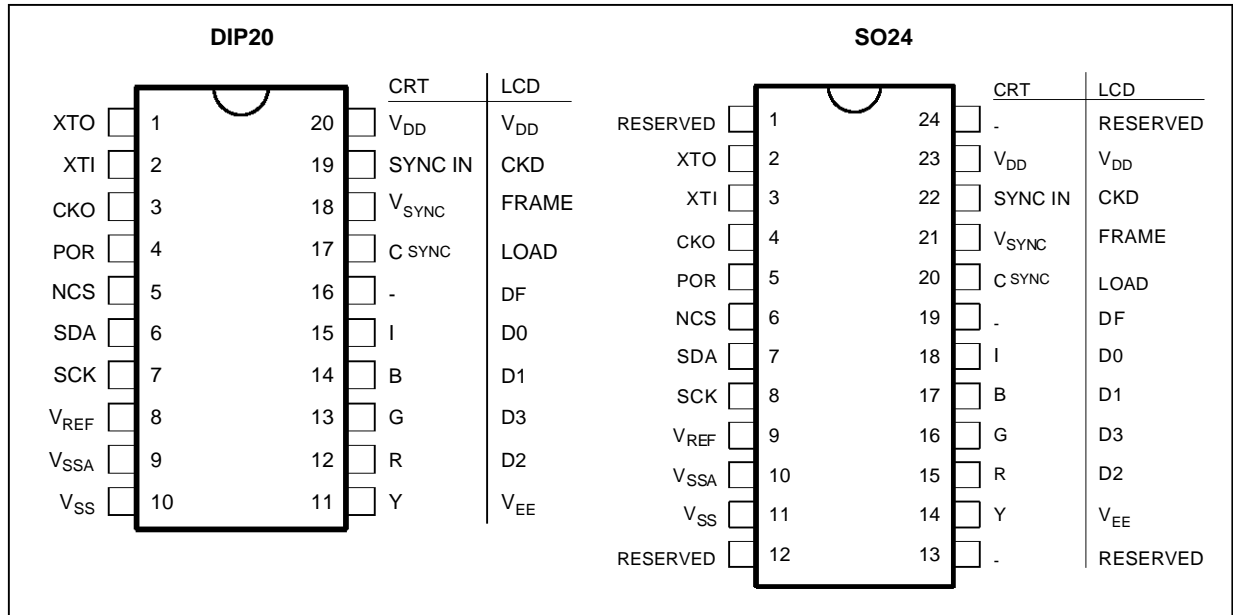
DIP20

| | | | | CRT | LCD |
|---|---|---|---|---|---|
| XTO | 1 | 20 | | $V_{DD}$ | $V_{DD}$ |
| XTI | 2 | 19 | | SYNC IN | CKD |
| CKO | 3 | 18 | | $V_{SYNC}$ | FRAME |
| POR | 4 | 17 | | C SYNC | LOAD |
| NCS | 5 | 16 | | - | DF |
| SDA | 6 | 15 | | I | D0 |
| SCK | 7 | 14 | | B | D1 |
| $V_{REF}$ | 8 | 13 | | G | D3 |
| $V_{SSA}$ | 9 | 12 | | R | D2 |
| $V_{SS}$ | 10 | 11 | | Y | $V_{EE}$ |

SO24

| | | | | CRT | LCD |
|---|---|---|---|---|---|
| RESERVED | 1 | 24 | | - | RESERVED |
| XTO | 2 | 23 | | $V_{DD}$ | $V_{DD}$ |
| XTI | 3 | 22 | | SYNC IN | CKD |
| CKO | 4 | 21 | | $V_{SYNC}$ | FRAME |
| POR | 5 | 20 | | C SYNC | LOAD |
| NCS | 6 | 19 | | - | DF |
| SDA | 7 | 18 | | I | D0 |
| SCK | 8 | 17 | | B | D1 |
| $V_{REF}$ | 9 | 16 | | G | D3 |
| $V_{SSA}$ | 10 | 15 | | R | D2 |
| $V_{SS}$ | 11 | 14 | | Y | $V_{EE}$ |
| RESERVED | 12 | 13 | | - | RESERVED |